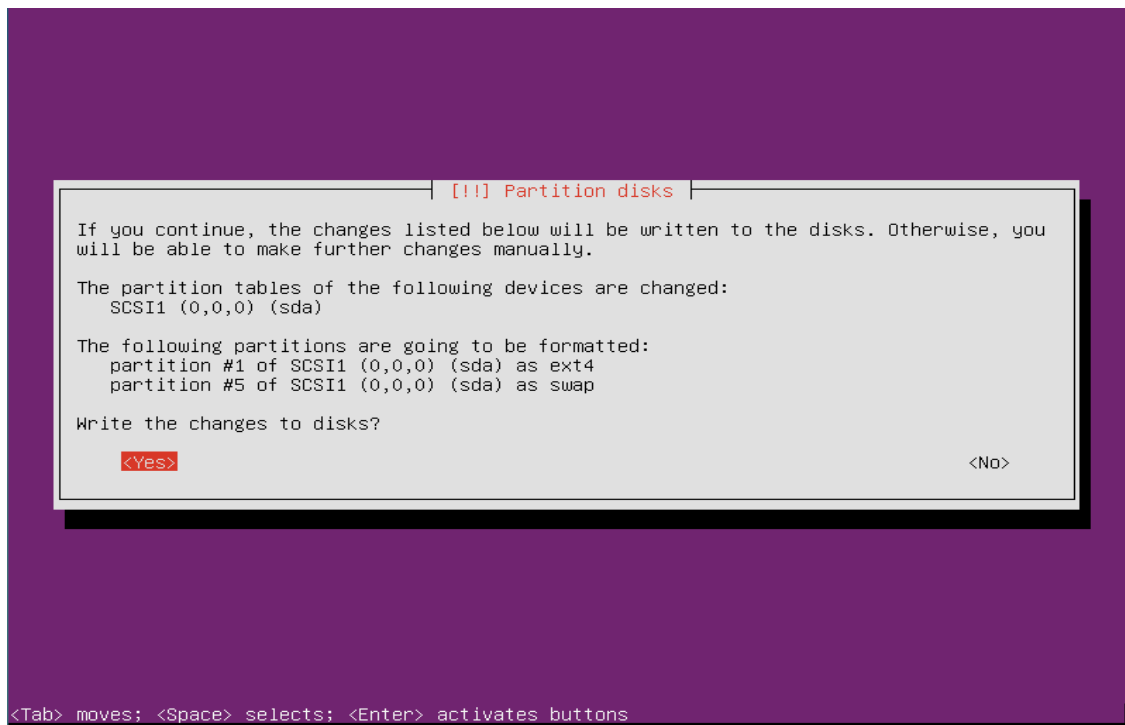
[!!] Partition disks

If you continue, the changes listed below will be written to the disks. Otherwise, you will be able to make further changes manually.

The partition tables of the following devices are changed:
SCSI1 (0,0,0) (sda)

The following partitions are going to be formatted:
partition #1 of SCSI1 (0,0,0) (sda) as ext4
partition #5 of SCSI1 (0,0,0) (sda) as swap

Write the changes to disks?

<Yes>

<No>

<Tab> moves; <Space> selects; <Enter> activates buttons